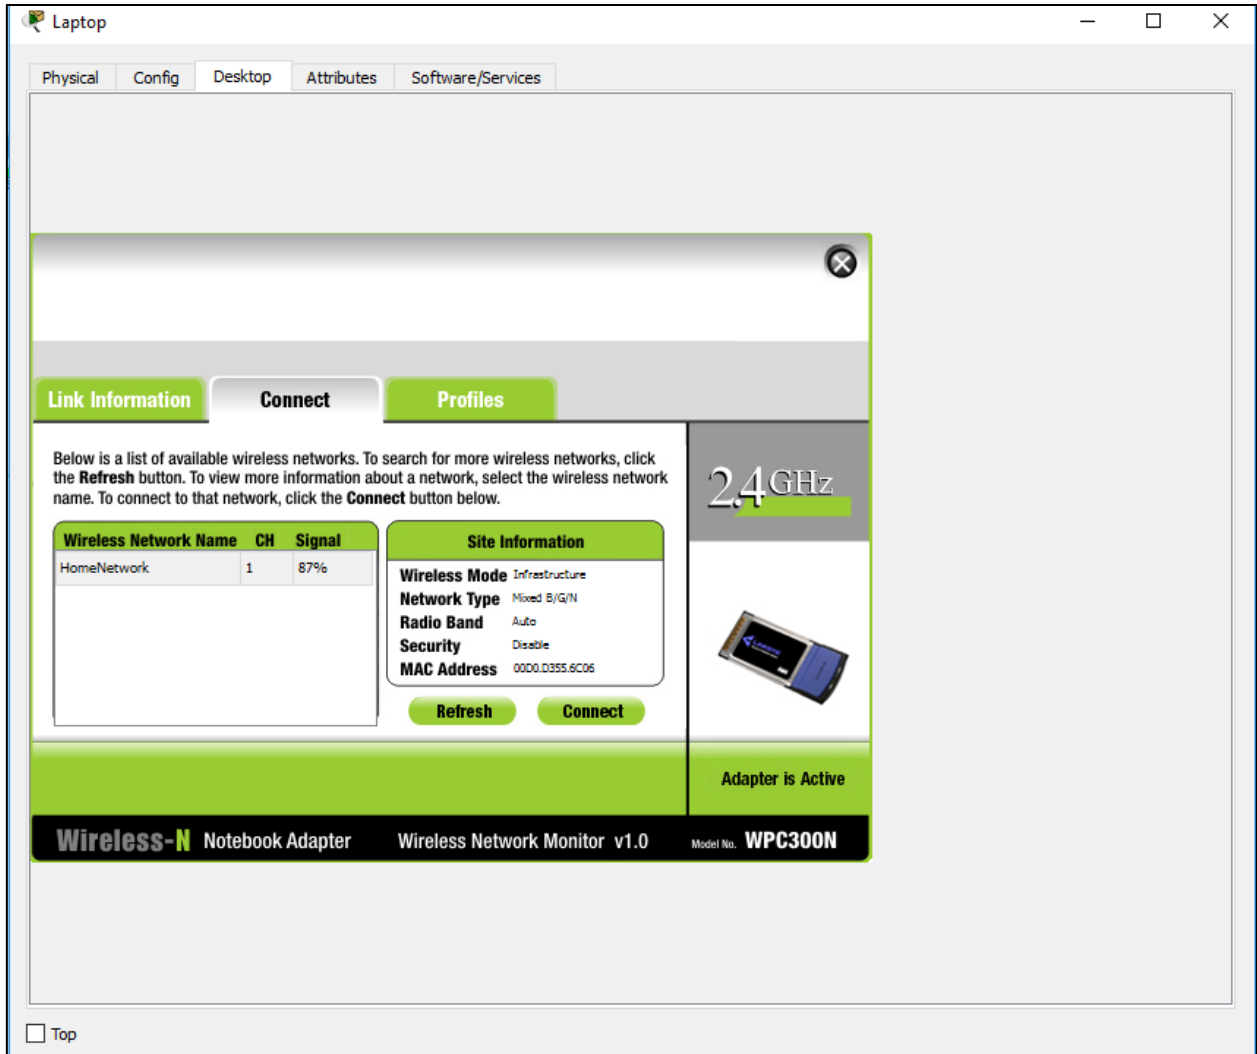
Laptop

Physical | Config | Desktop | Attributes | Software/Services

Link Information | Connect | Profiles

Below is a list of available wireless networks. To search for more wireless networks, click the **Refresh** button. To view more information about a network, select the wireless network name. To connect to that network, click the **Connect** button below.

| Wireless Network Name | CH | Signal |
|---|---|---|
| HomeNetwork | 1 | 87% |

Site Information

Wireless Mode Infrastructure
Network Type Mixed B/G/N
Radio Band Auto
Security Disable
MAC Address 00D0.D355.6C06

Refresh
Connect

2.4GHz

Adapter is Active

Wireless-N Notebook Adapter
Wireless Network Monitor v1.0
Model No. WPC300N

Top